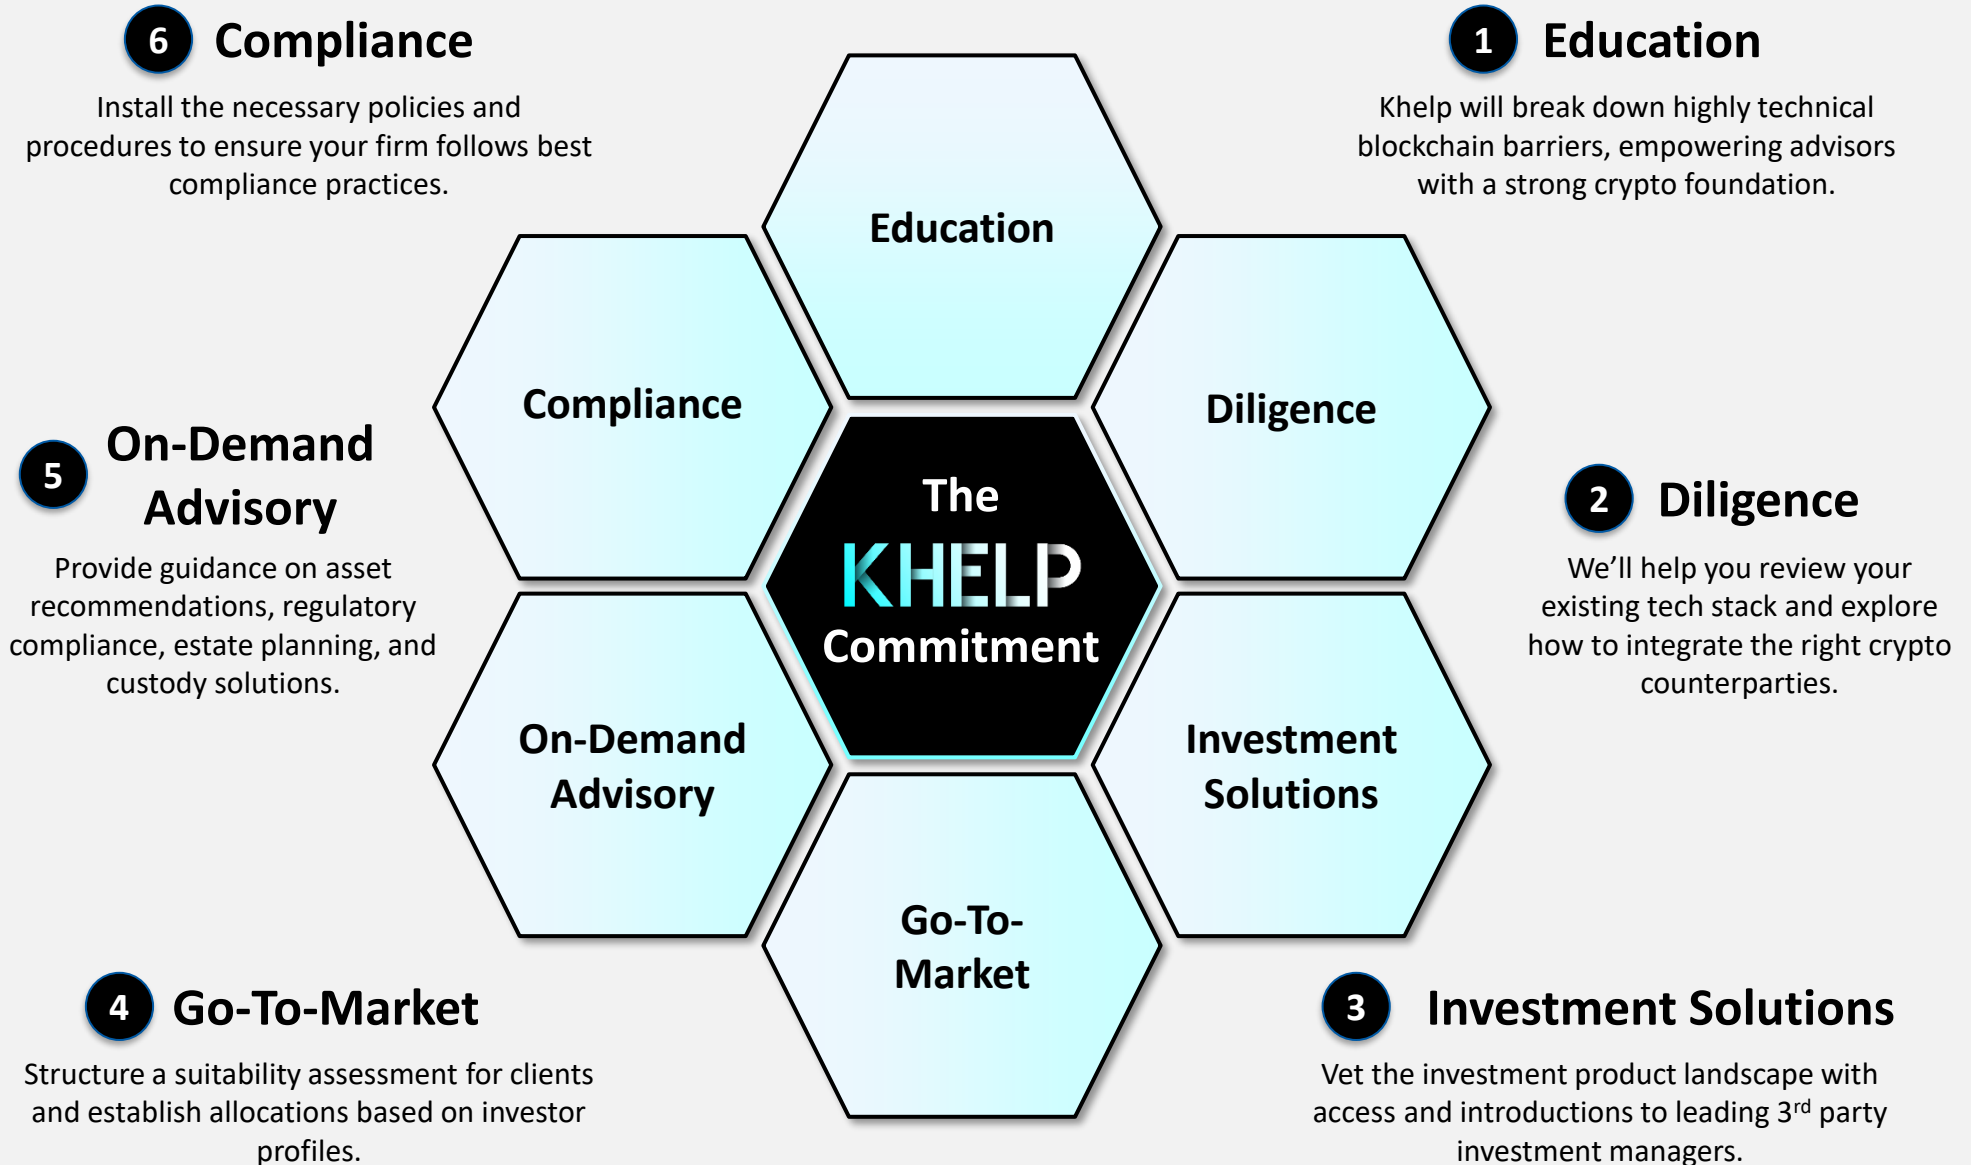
6 Compliance

Install the necessary policies and procedures to ensure your firm follows best compliance practices.

1 Education

Khelp will break down highly technical blockchain barriers, empowering advisors with a strong crypto foundation.

Education

Compliance

Diligence

The KHELP Commitment

5 On-Demand Advisory

Provide guidance on asset recommendations, regulatory compliance, estate planning, and custody solutions.

2 Diligence

We'll help you review your existing tech stack and explore how to integrate the right crypto counterparties.

On-Demand Advisory

Investment Solutions

Go-To-Market

4 Go-To-Market

Structure a suitability assessment for clients and establish allocations based on investor profiles.

3 Investment Solutions

Vet the investment product landscape with access and introductions to leading 3$^{rd}$ party investment managers.